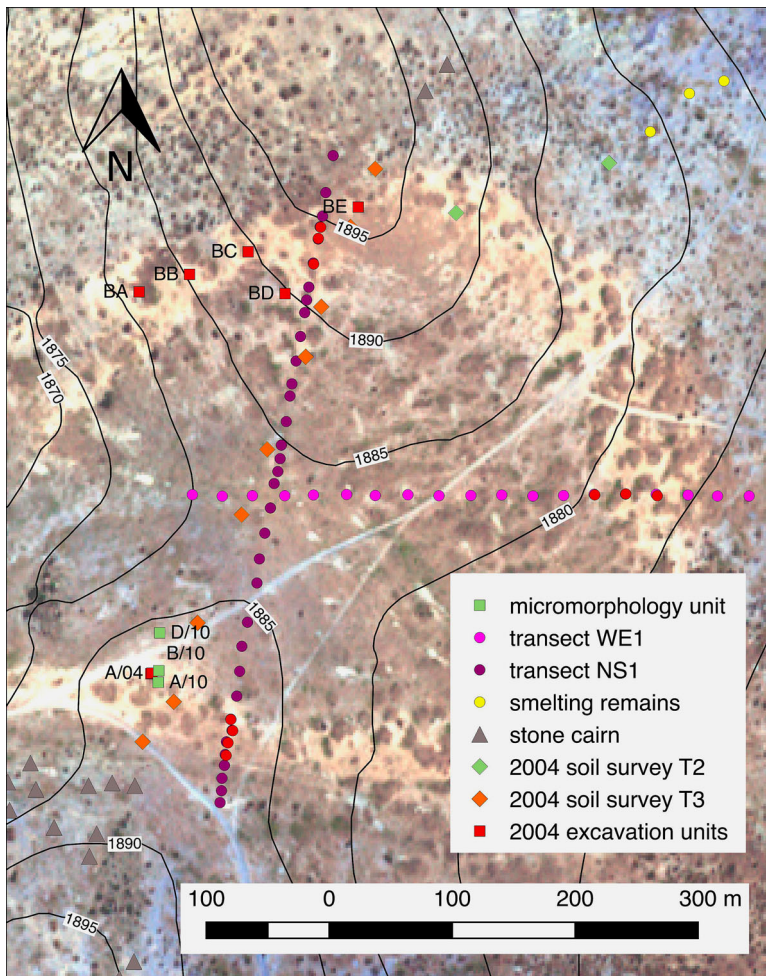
N

BE

1895

BC

BB

BA

BD

1890

1875

1870

1885

1880

1885

D/10

B/10

A/04

A/10

1890

1895

micromorphology unit
transect WE1
transect NS1
smelting remains
stone cairn
2004 soil survey T2
2004 soil survey T3
2004 excavation units

100 0 100 200 300 m